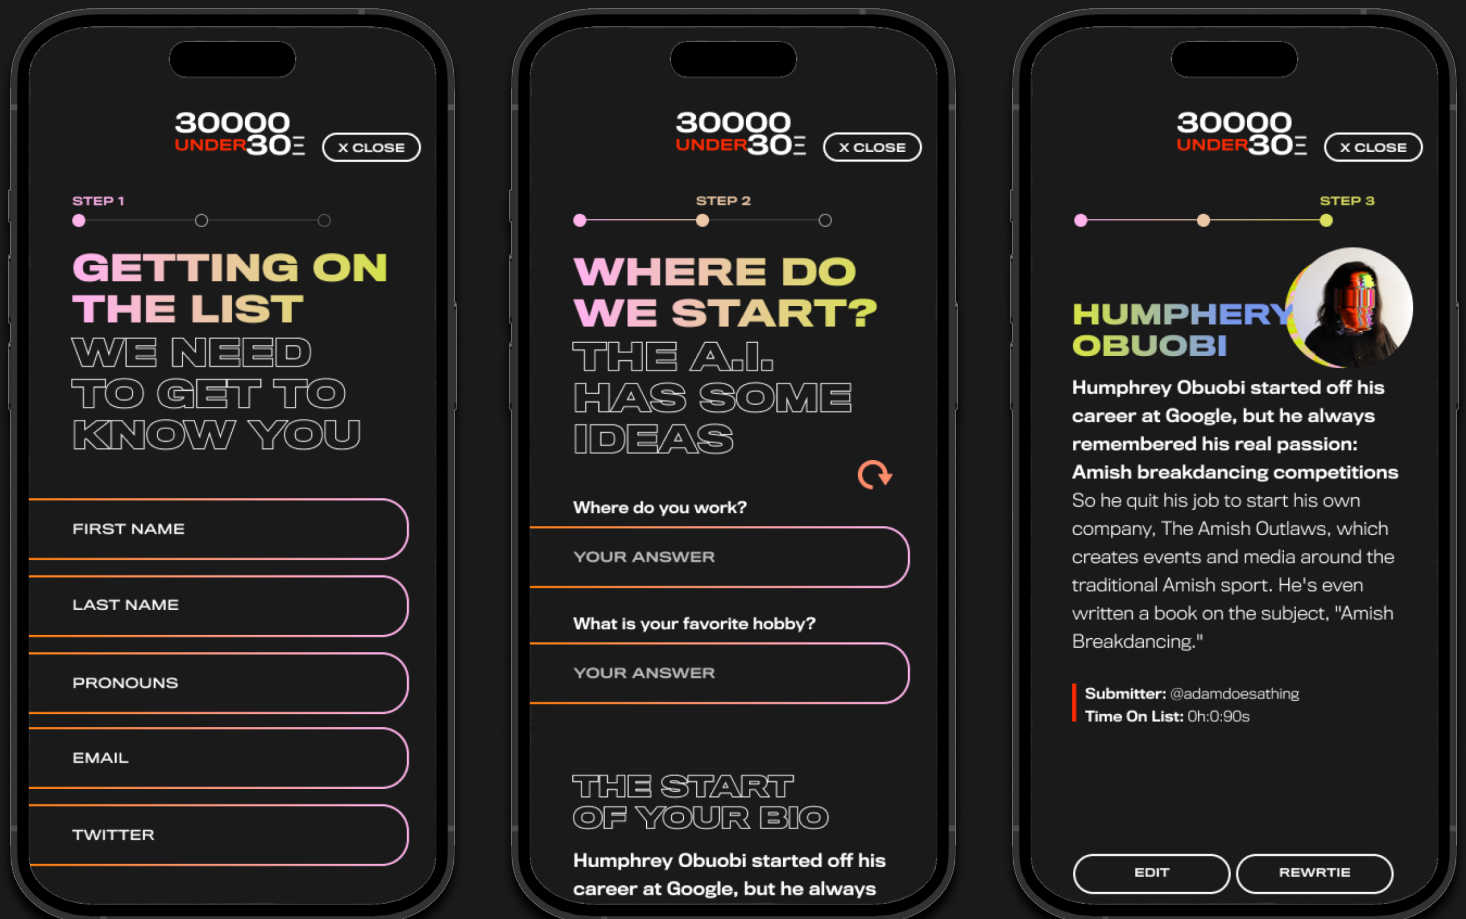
30000 UNDER30

X CLOSE

STEP 1

GETTING ON THE LIST

WE NEED TO GET TO KNOW YOU

FIRST NAME

LAST NAME

PRONOUNS

EMAIL

TWITTER

30000 UNDER30

X CLOSE

STEP 2

WHERE DO WE START?

THE A.I. HAS SOME IDEAS

Where do you work?

YOUR ANSWER

What is your favorite hobby?

YOUR ANSWER

THE START OF YOUR BIO

Humphrey Obuobi started off his career at Google, but he always

30000 UNDER30

X CLOSE

STEP 3

HUMPHERY OBUOBI

Humphrey Obuobi started off his career at Google, but he always remembered his real passion: Amish breakdancing competitions So he quit his job to start his own company, The Amish Outlaws, which creates events and media around the traditional Amish sport. He's even written a book on the subject, "Amish Breakdancing."

Submitter: @adamdoesathing
Time On List: 0h:0:90s

EDIT

REWRTIE